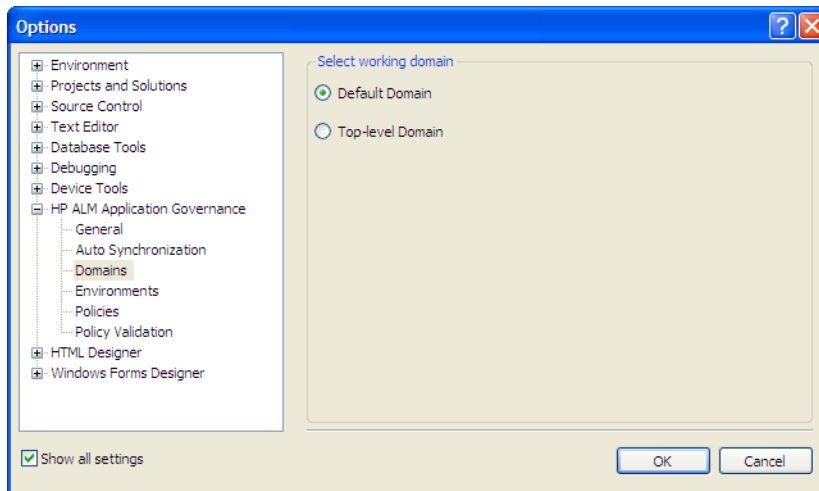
Options

?

Environment
Projects and Solutions
Source Control
Text Editor
Database Tools
Debugging
Device Tools
HP ALM Application Governance
General
Auto Synchronization
Domains
Environments
Policies
Policy Validation
HTML Designer
Windows Forms Designer

Select working domain

Default Domain

Top-level Domain

Show all settings

OK

Cancel